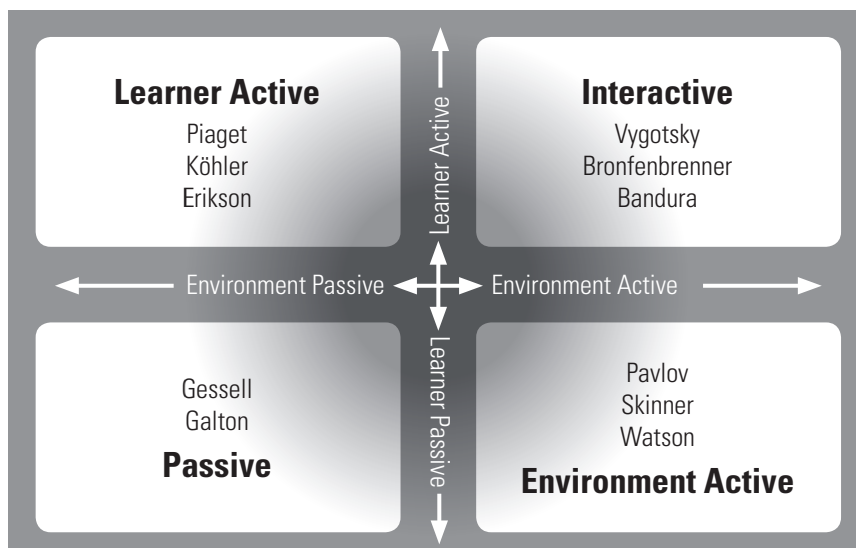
Learner Active
Piaget
Köhler
Erikson

Learner Active

Interactive
Vygotsky
Bronfenbrenner
Bandura

Environment Passive

Environment Active

Gessell
Galton
Passive

Learner Passive

Pavlov
Skinner
Watson
Environment Active